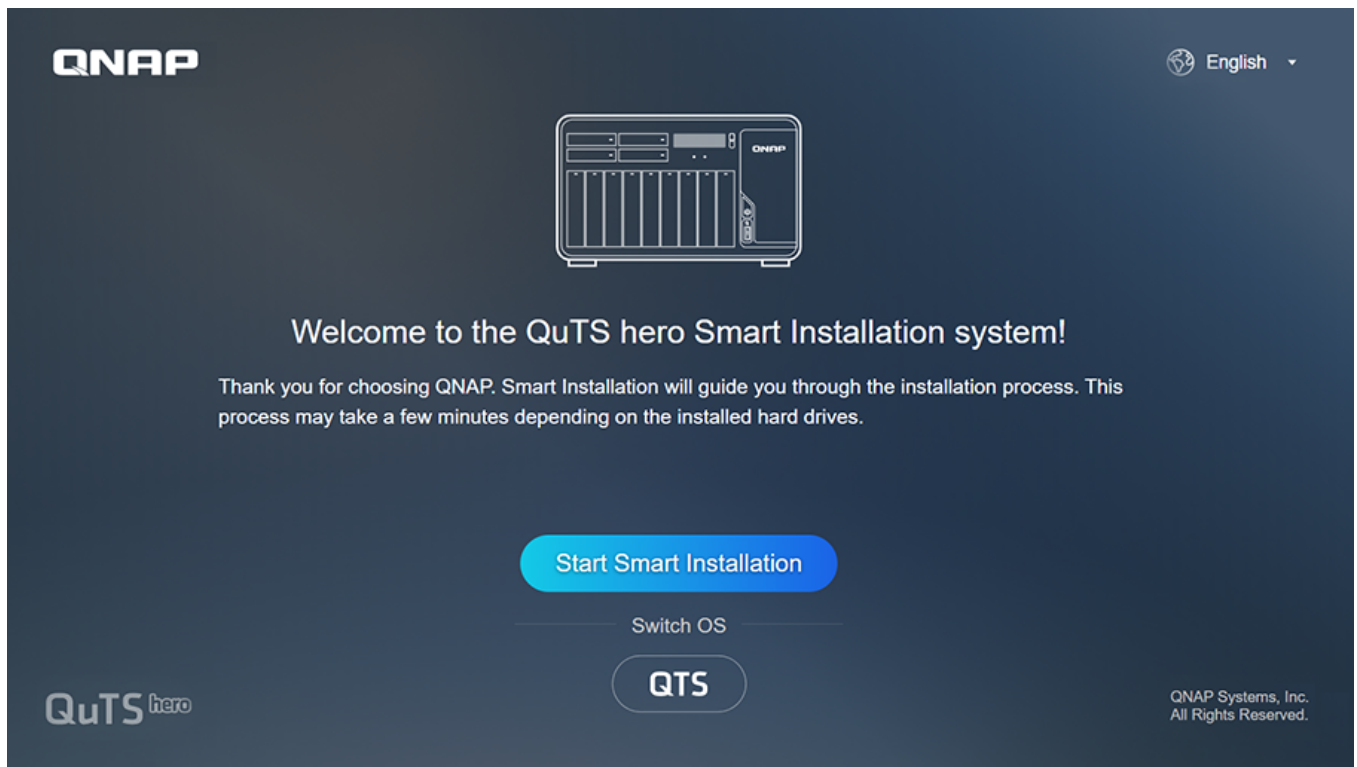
QNAP

English

QNAP

Welcome to the QuTS hero Smart Installation system!

Thank you for choosing QNAP. Smart Installation will guide you through the installation process. This process may take a few minutes depending on the installed hard drives.

Start Smart Installation

Switch OS

QTS

QuTS hero

QNAP Systems, Inc.
All Rights Reserved.